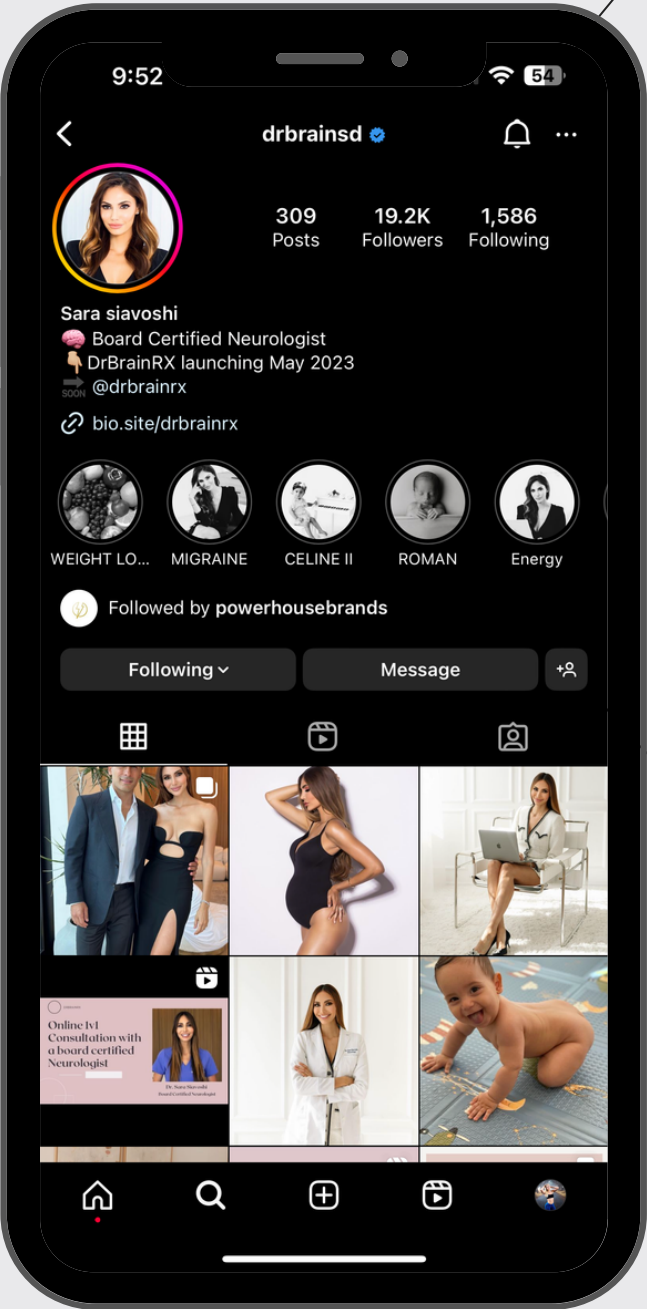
9:52

54

drbrainsd

309
Posts

19.2K
Followers

1,586
Following

Sara siavoshi
🧠 Board Certified Neurologist
👇DrBrainRX launching May 2023
🔜 @drbrainrx

bio.site/drbrainrx

WEIGHT LO...
MIGRAINE
CELINE II
ROMAN
Energy

Followed by powerhousebrands

Following
Message

Online 1v1 Consultation with a board certified Neurologist

Dr. Sara Siavoshi
Board Certified Neurologist